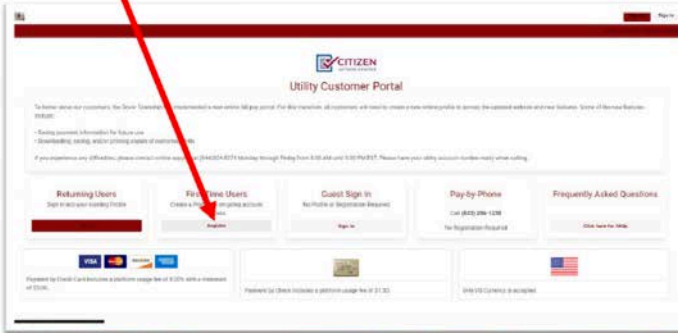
Sign In

CITIZEN

Utility Customer Portal

To better serve our customers, the Town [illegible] has implemented a new online bill pay portal. For this transition, all customers will need to create a new online profile to access the updated website and new features. Some of the new features include:

- Saving payment information for future use
- Downloading, saving, and/or printing copies of statements/bills

If you experience any difficulties, please contact online support at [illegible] Monday through Friday from 8:00 AM until 5:00 PM EST. Please have your utility account number ready when calling.

Returning Users
Sign in to your existing Profile

First Time Users
Create a Profile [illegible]
Register

Guest Sign In
No Profile or Registration Required
Sign In

Pay-by-Phone
Call (833) 296-1238
No Registration Required

Frequently Asked Questions
Click here for Help

VISA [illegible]

Payment by Credit Card includes a platform usage fee of 3.00% with a minimum of $1.00.

Payment by Check includes a platform usage fee of $1.50.

Only US Currency is accepted.